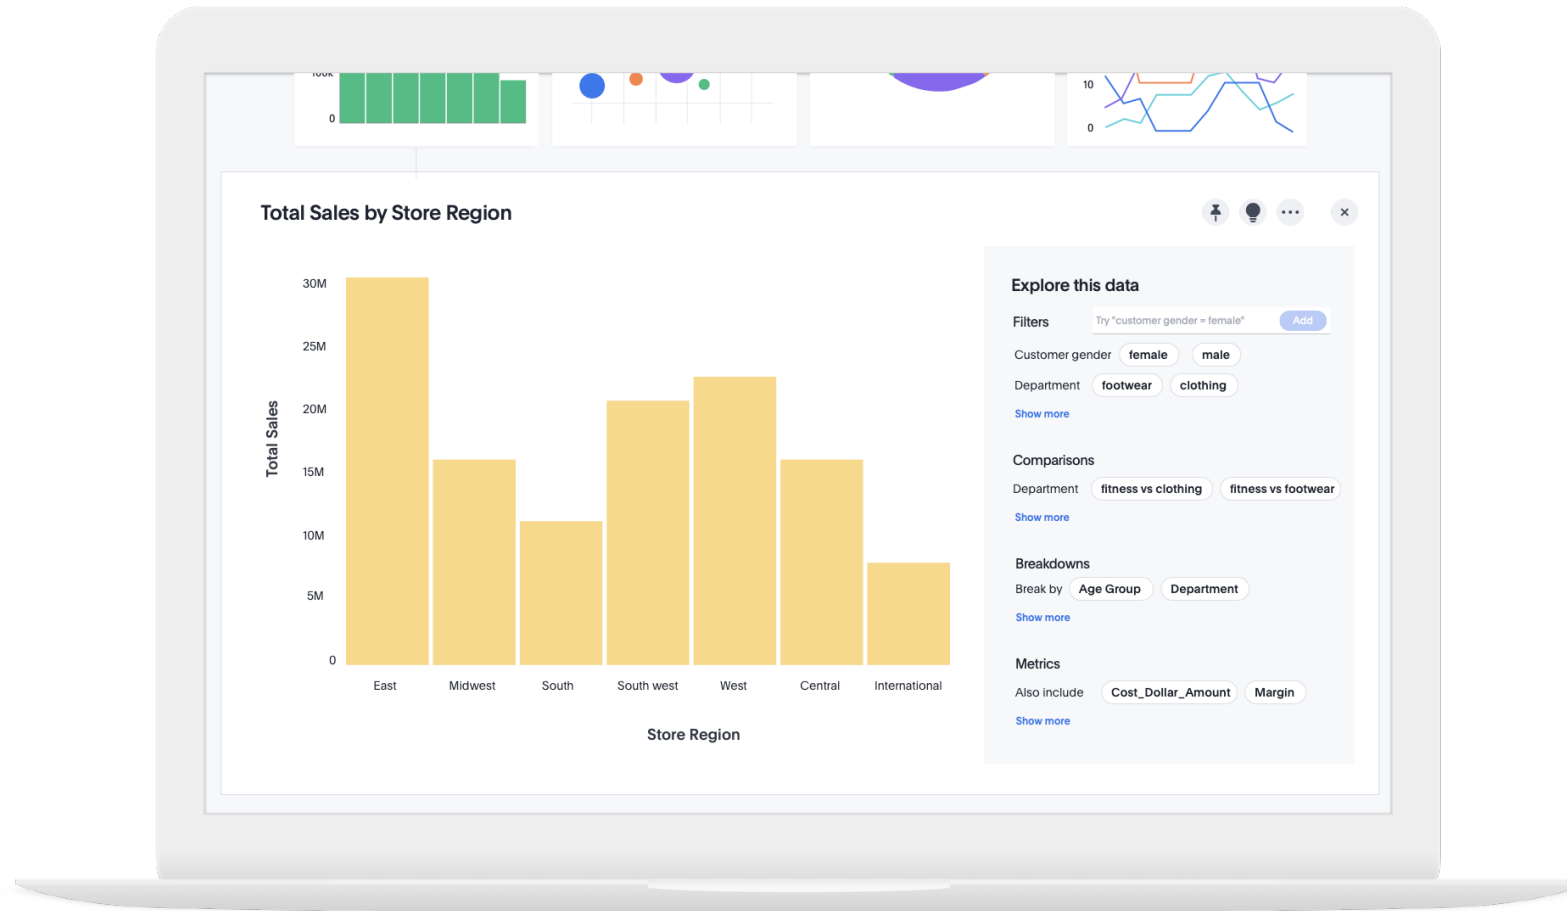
100k
0

10
0

Total Sales by Store Region

30M
25M
20M
15M
10M
5M
0

Total Sales

East
Midwest
South
South west
West
Central
International

Store Region

Explore this data

Filters
Try "customer gender = female"
Add

Customer gender female male
Department footwear clothing
Show more

Comparisons
Department fitness vs clothing fitness vs footwear
Show more

Breakdowns
Break by Age Group Department
Show more

Metrics
Also include Cost_Dollar_Amount Margin
Show more